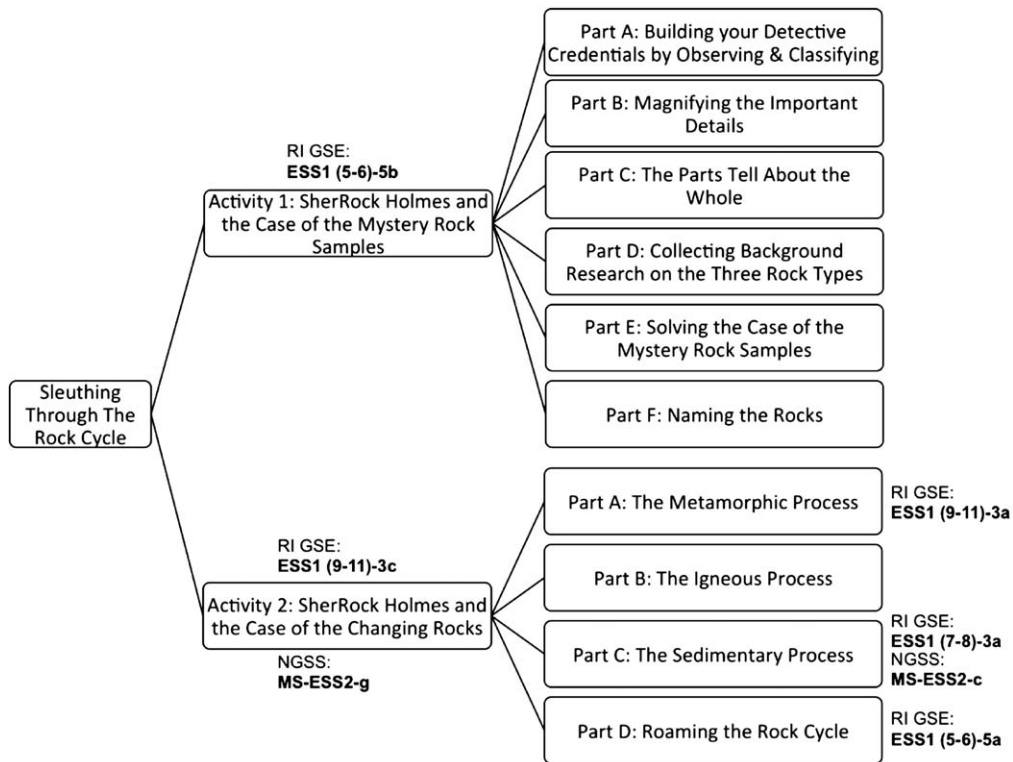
Sleuthing Through The Rock Cycle

RI GSE:
**ESS1 (5-6)-5b**

Activity 1: SherRock Holmes and the Case of the Mystery Rock Samples

Part A: Building your Detective Credentials by Observing & Classifying

Part B: Magnifying the Important Details

Part C: The Parts Tell About the Whole

Part D: Collecting Background Research on the Three Rock Types

Part E: Solving the Case of the Mystery Rock Samples

Part F: Naming the Rocks

RI GSE:
**ESS1 (9-11)-3c**

Activity 2: SherRock Holmes and the Case of the Changing Rocks

NGSS:
**MS-ESS2-g**

Part A: The Metamorphic Process

RI GSE:
**ESS1 (9-11)-3a**

Part B: The Igneous Process

Part C: The Sedimentary Process

RI GSE:
**ESS1 (7-8)-3a**
NGSS:
**MS-ESS2-c**

Part D: Roaming the Rock Cycle

RI GSE:
**ESS1 (5-6)-5a**